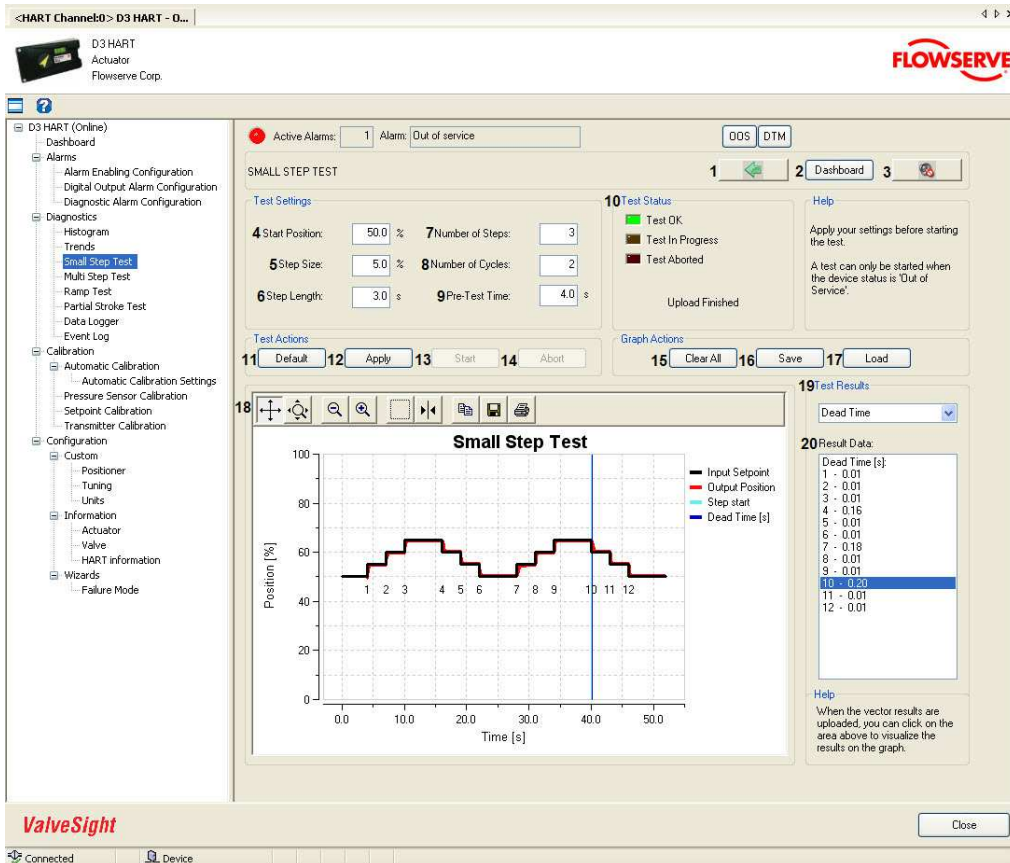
<HART Channel:0> D3 HART - 0...

D3 HART
Actuator
Flowserve Corp.

FLOWSERVE

D3 HART (Online)
Dashboard
Alarms
Alarm Enabling Configuration
Digital Output Alarm Configuration
Diagnostic Alarm Configuration
Diagnostics
Histogram
Trends
Small Step Test
Multi Step Test
Ramp Test
Partial Stroke Test
Data Logger
Event Log
Calibration
Automatic Calibration
Automatic Calibration Settings
Pressure Sensor Calibration
Setpoint Calibration
Transmitter Calibration
Configuration
Custom
Positioner
Tuning
Units
Information
Actuator
Valve
HART information
Wizards
Failure Mode

Active Alarms: 1 Alarm: Out of service

OOS DTM

SMALL STEP TEST

1 2 Dashboard 3

Test Settings
4 Start Position: 50.0 %
5 Step Size: 5.0 %
6 Step Length: 3.0 s
7 Number of Steps: 3
8 Number of Cycles: 2
9 Pre-Test Time: 4.0 s

10 Test Status
Test OK
Test In Progress
Test Aborted
Upload Finished

Help
Apply your settings before starting the test.
A test can only be started when the device status is 'Out of Service'.

Test Actions
11 Default 12 Apply 13 Start 14 Abort

Graph Actions
15 Clear All 16 Save 17 Load

18

Small Step Test
100
80
60
40
20
0
Position [%]
1 2 3 4 5 6 7 8 9 10 11 12
0.0 10.0 20.0 30.0 40.0 50.0
Time [s]
Input Setpoint
Output Position
Step start
Dead Time [s]

19 Test Results
Dead Time

20 Result Data:
Dead Time [s]:
1 - 0.01
2 - 0.01
3 - 0.01
4 - 0.16
5 - 0.01
6 - 0.01
7 - 0.18
8 - 0.01
9 - 0.01
10 - 0.20
11 - 0.01
12 - 0.01

Help
When the vector results are uploaded, you can click on the area above to visualize the results on the graph.

ValveSight
Close

Connected Device